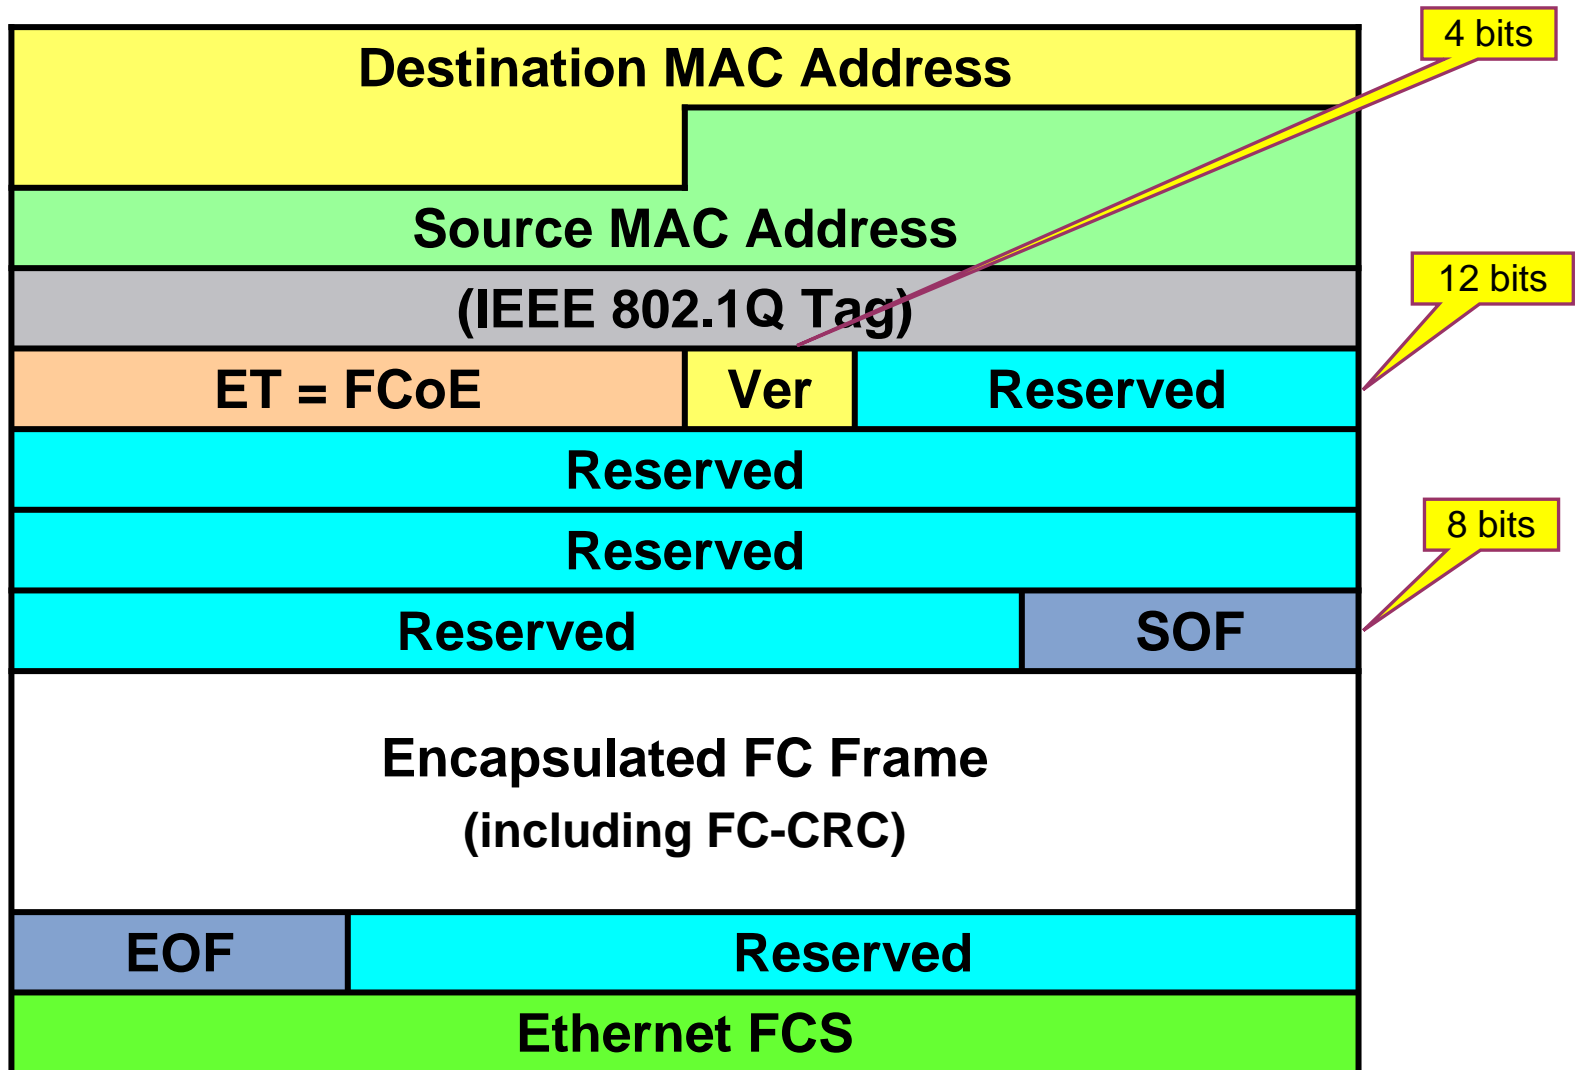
Destination MAC Address

4 bits

Source MAC Address

(IEEE 802.1Q Tag)

12 bits

ET = FCoE

Ver

Reserved

Reserved

Reserved

8 bits

Reserved

SOF

Encapsulated FC Frame
(including FC-CRC)

EOF

Reserved

Ethernet FCS